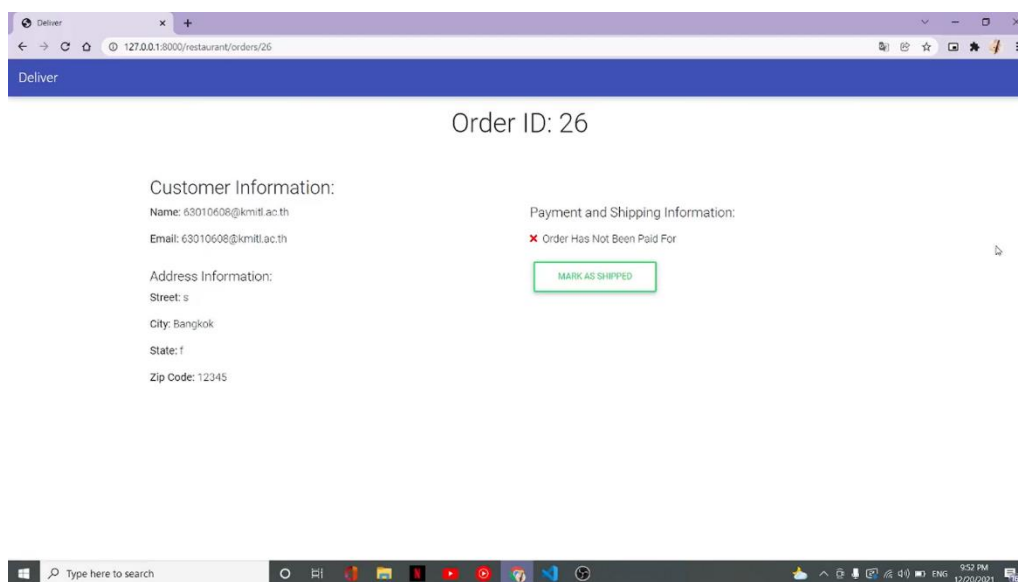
Deliver

127.0.0.1:8000/restaurant/orders/26

Deliver

Order ID: 26

Customer Information:

Name: 63010608@kmitl.ac.th

Email: 63010608@kmitl.ac.th

Address Information:

Street: s

City: Bangkok

State: f

Zip Code: 12345

Payment and Shipping Information:

✖ Order Has Not Been Paid For

MARK AS SHIPPED

Type here to search

ENG 9:52 PM 12/20/2021